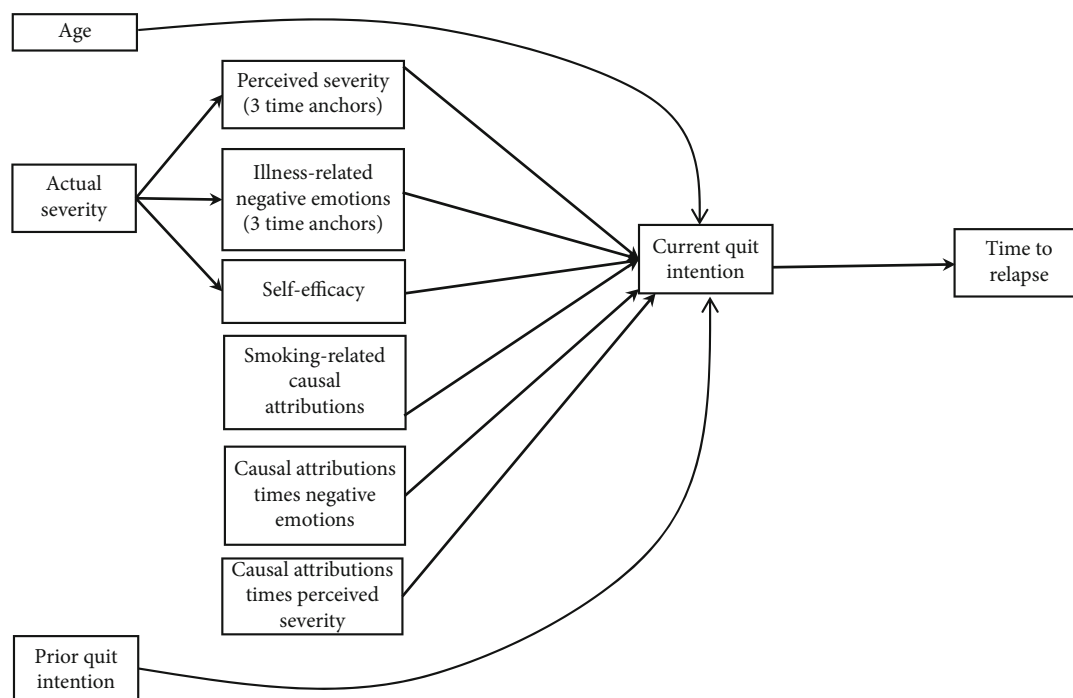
Age

Actual severity

Perceived severity (3 time anchors)

Illness-related negative emotions (3 time anchors)

Self-efficacy

Smoking-related causal attributions

Causal attributions times negative emotions

Causal attributions times perceived severity

Current quit intention

Time to relapse

Prior quit intention